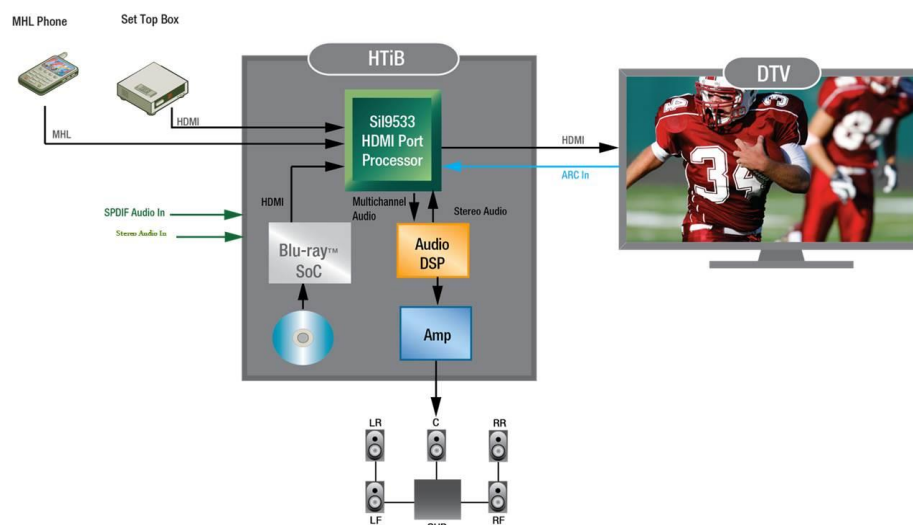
MHL Phone

Set Top Box

HTiB

DTV

HDMI

MHL

SiI9533 HDMI Port Processor

HDMI

ARC In

HDMI

Multichannel Audio

Stereo Audio

SPDIF Audio In

Stereo Audio In

Blu-ray™ SoC

Audio DSP

Amp

LR

C

RR

LF

SUB

RF